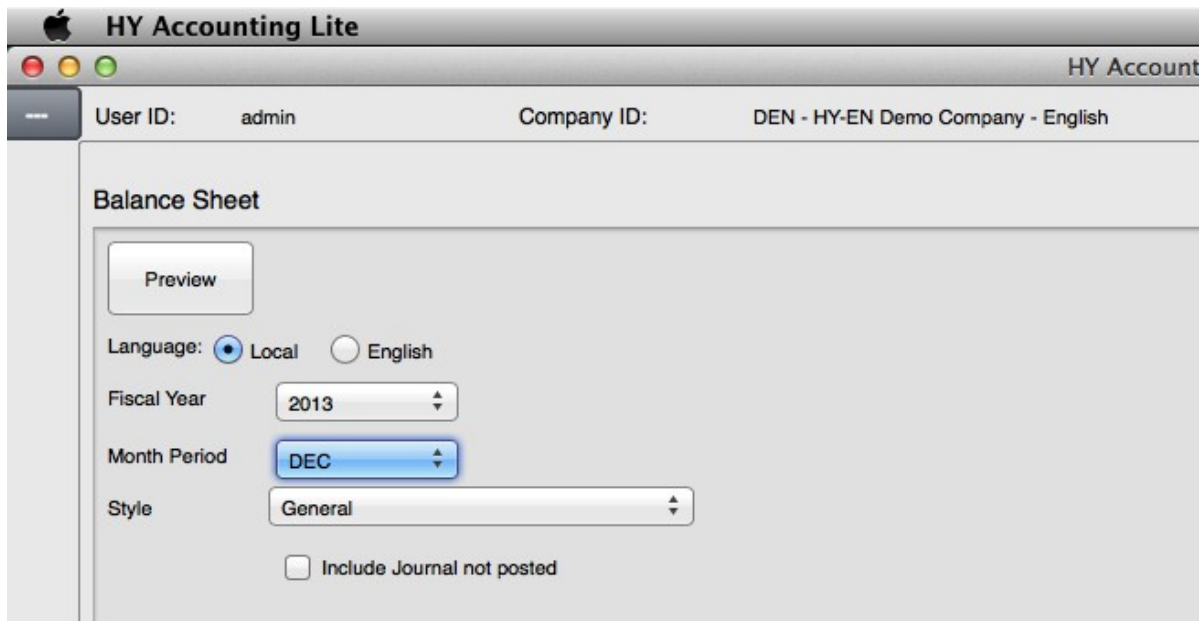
HY Accounting Lite

HY Account

---

User ID: admin

Company ID: DEN - HY-EN Demo Company - English

Balance Sheet

Preview

Language: Local English

Fiscal Year 2013

Month Period DEC

Style General

Include Journal not posted